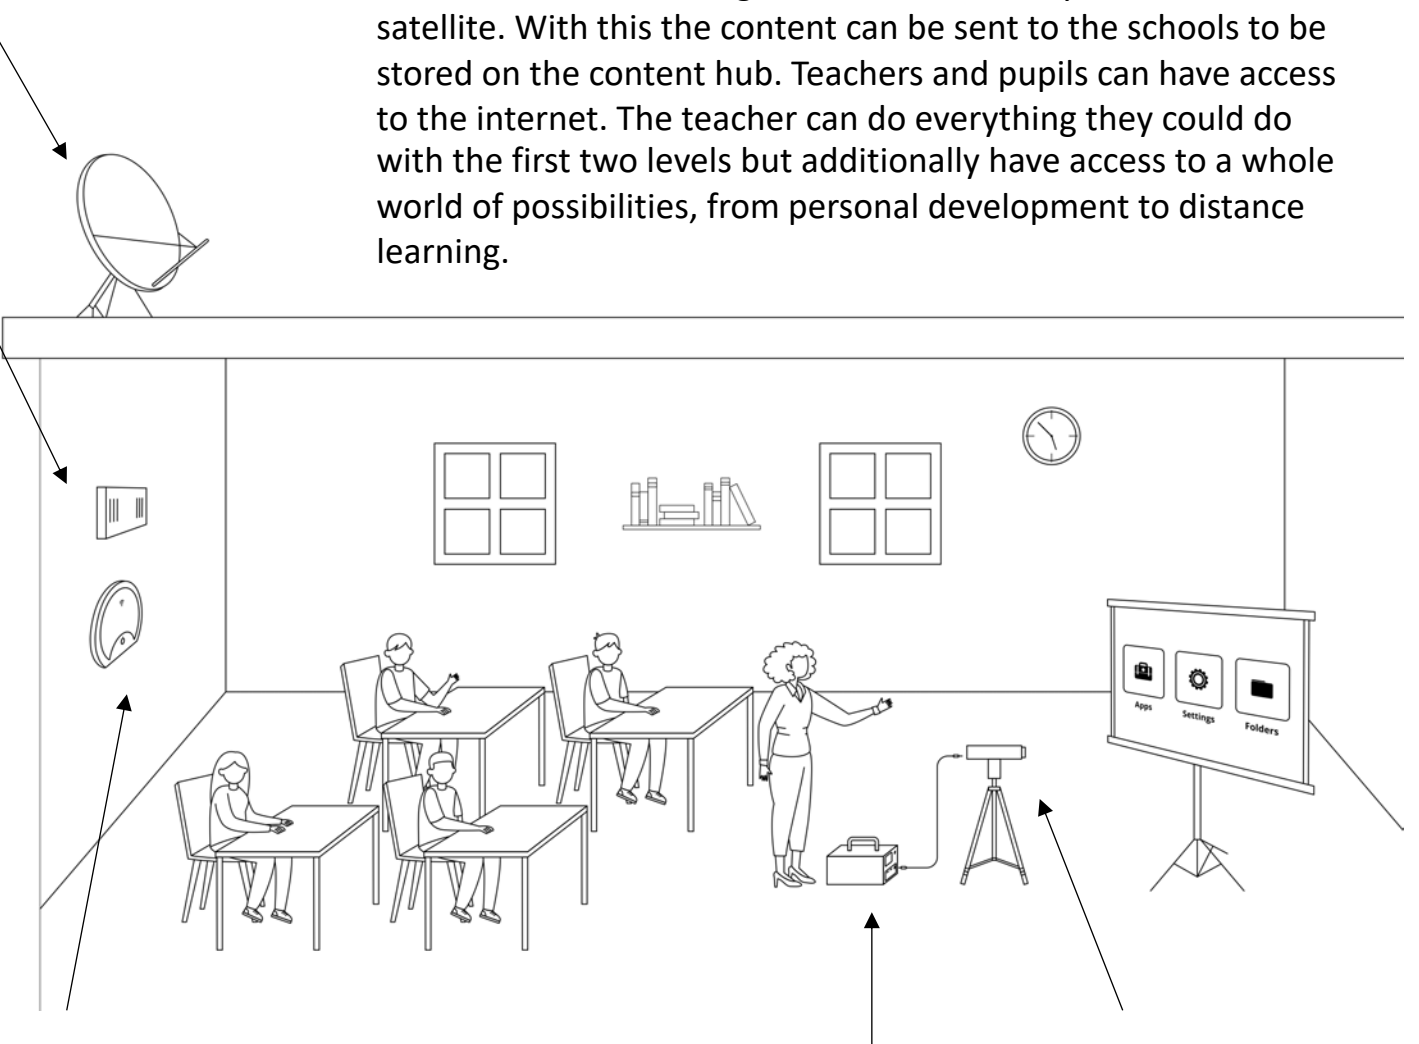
satellite. With this the content can be sent to the schools to be stored on the content hub. Teachers and pupils can have access to the internet. The teacher can do everything they could do with the first two levels but additionally have access to a whole world of possibilities, from personal development to distance learning.

Apps
Settings
Folders